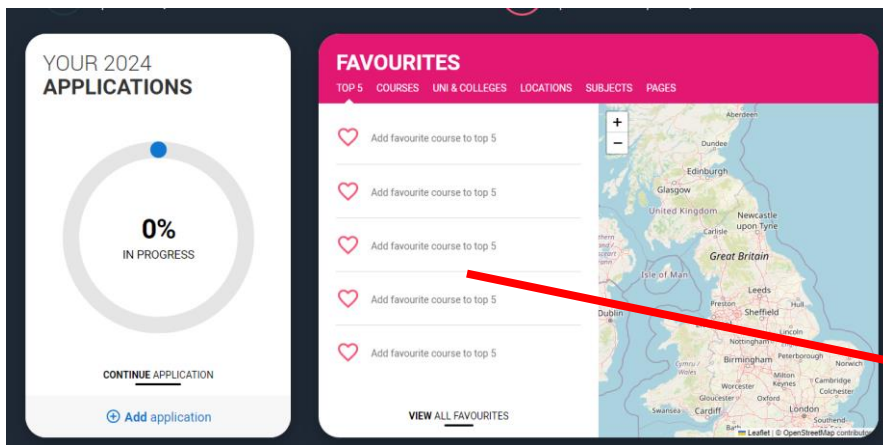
YOUR 2024
APPLICATIONS

0%
IN PROGRESS

CONTINUE APPLICATION

Add application

FAVOURITES

TOP 5 COURSES UNI & COLLEGES LOCATIONS SUBJECTS PAGES

Add favourite course to top 5

Add favourite course to top 5

Add favourite course to top 5

Add favourite course to top 5

Add favourite course to top 5

VIEW ALL FAVOURITES

+
−

Aberdeen
Dundee
Edinburgh
Glasgow
United Kingdom
Newcastle upon Tyne
Carlisle
Great Britain
Isle of Man
Leeds
Preston
Hull
Dublin
Sheffield
Lincoln
Birmingham
Peterborough
Norwich
Worcester
Milton Keynes
Cambridge
Colchester
Gloucester
Oxford
Swansea
Cardiff
London
Southend-
Leaflet | © OpenStreetMap contributors